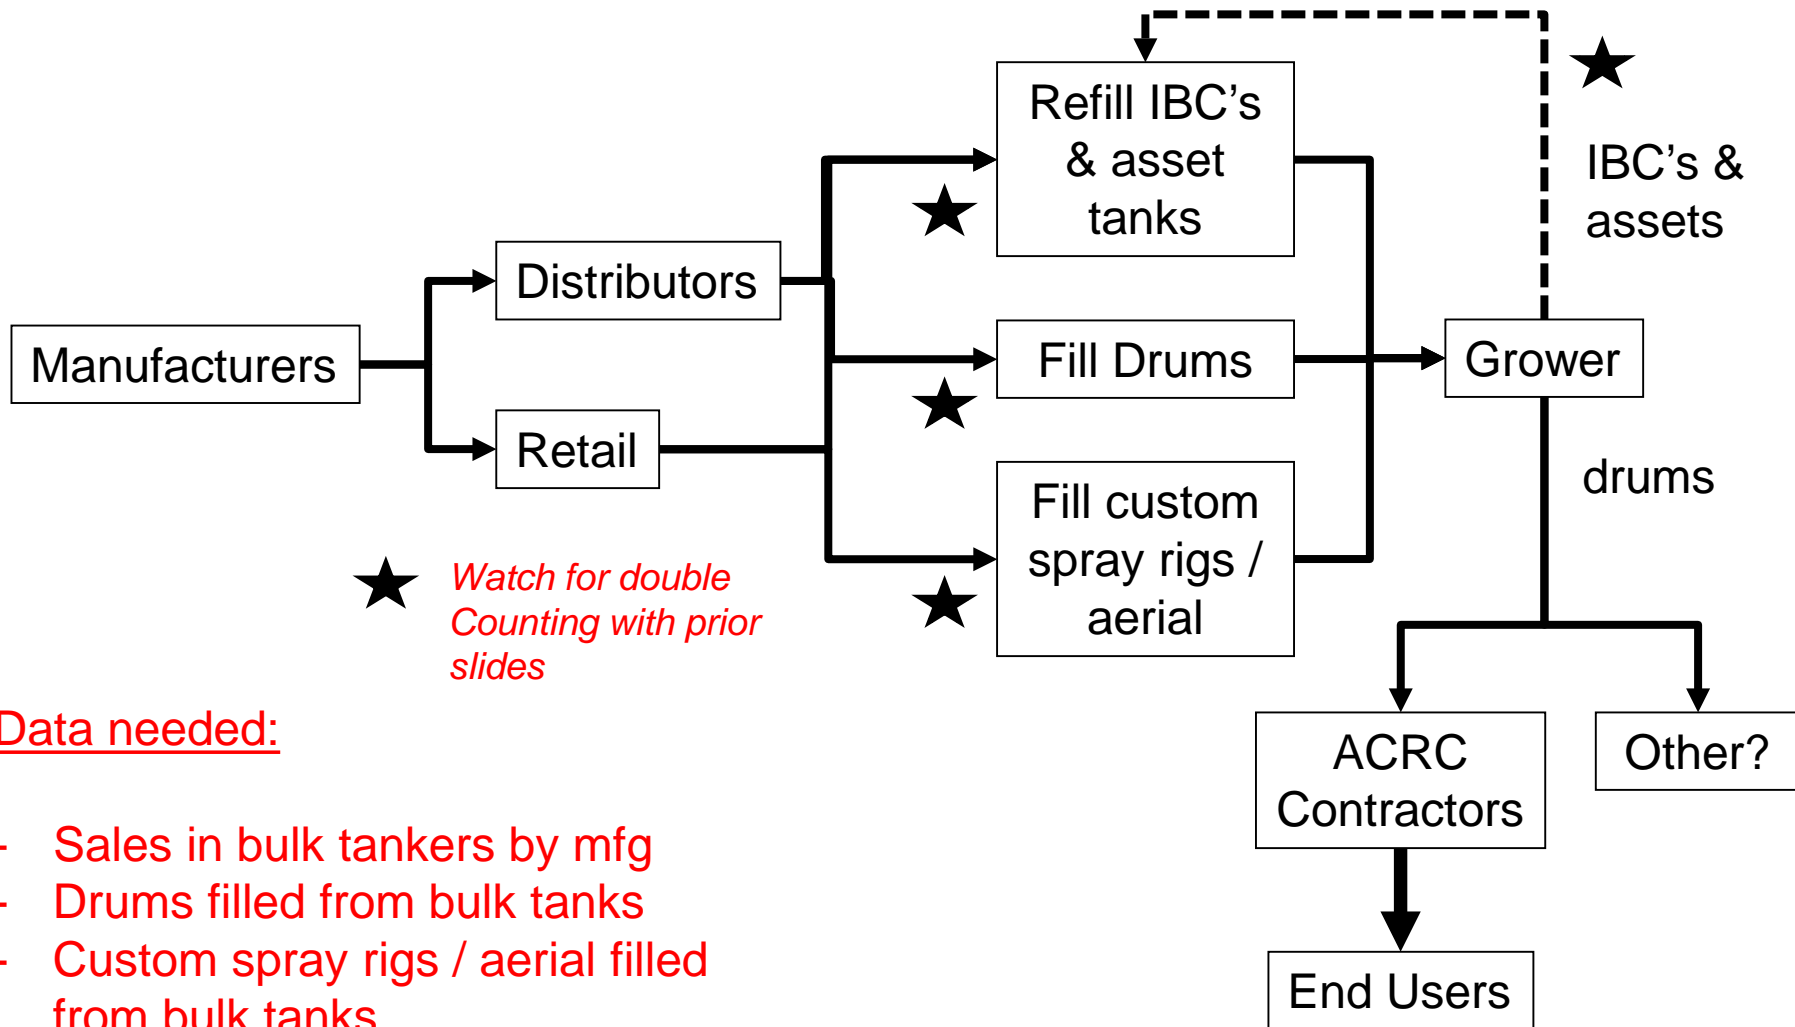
Manufacturers

Distributors

Retail

Refill IBC's & asset tanks

Fill Drums

Fill custom spray rigs / aerial

IBC's & assets

Grower

drums

ACRC Contractors

Other?

End Users

Watch for double Counting with prior slides

Data needed:

- Sales in bulk tankers by mfg
- Drums filled from bulk tanks
- Custom spray rigs / aerial filled from bulk tanks